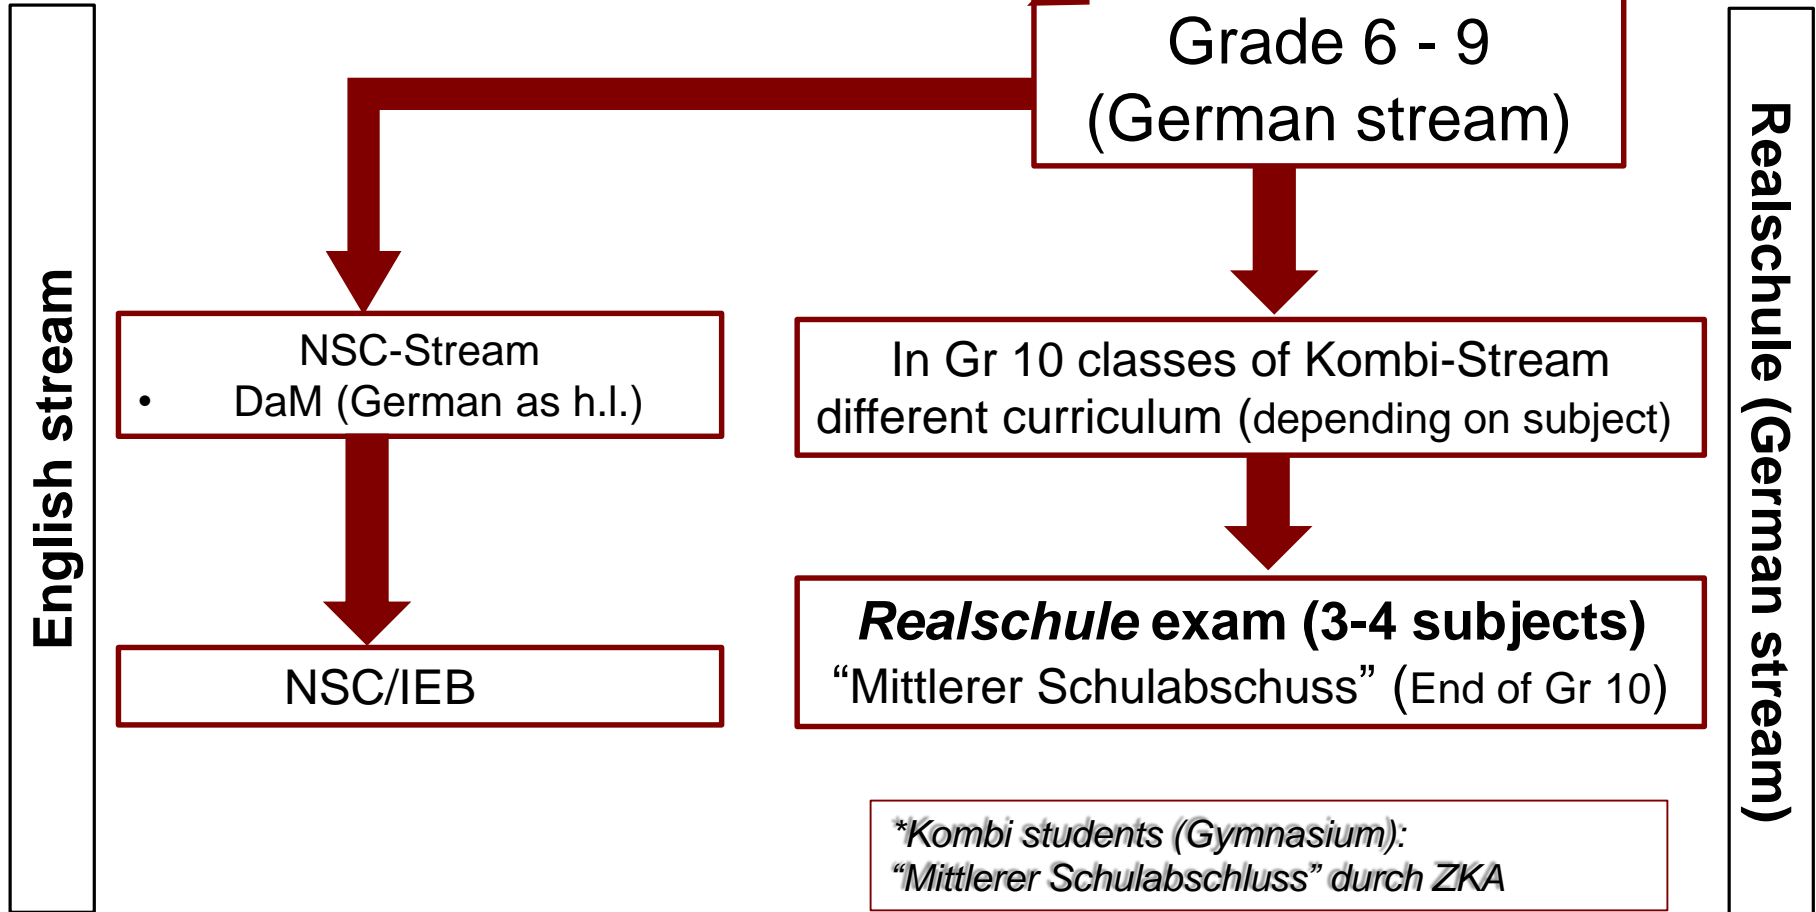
English stream

Grade 6 - 9
(German stream)

Realschule (German stream)

NSC-Stream
• DaM (German as h.l.)

In Gr 10 classes of Kombi-Stream
different curriculum (depending on subject)

NSC/IEB

Realschule exam (3-4 subjects)
“Mittlerer Schulabschuss” (End of Gr 10)

*Kombi students (Gymnasium):
“Mittlerer Schulabschluss” durch ZKA